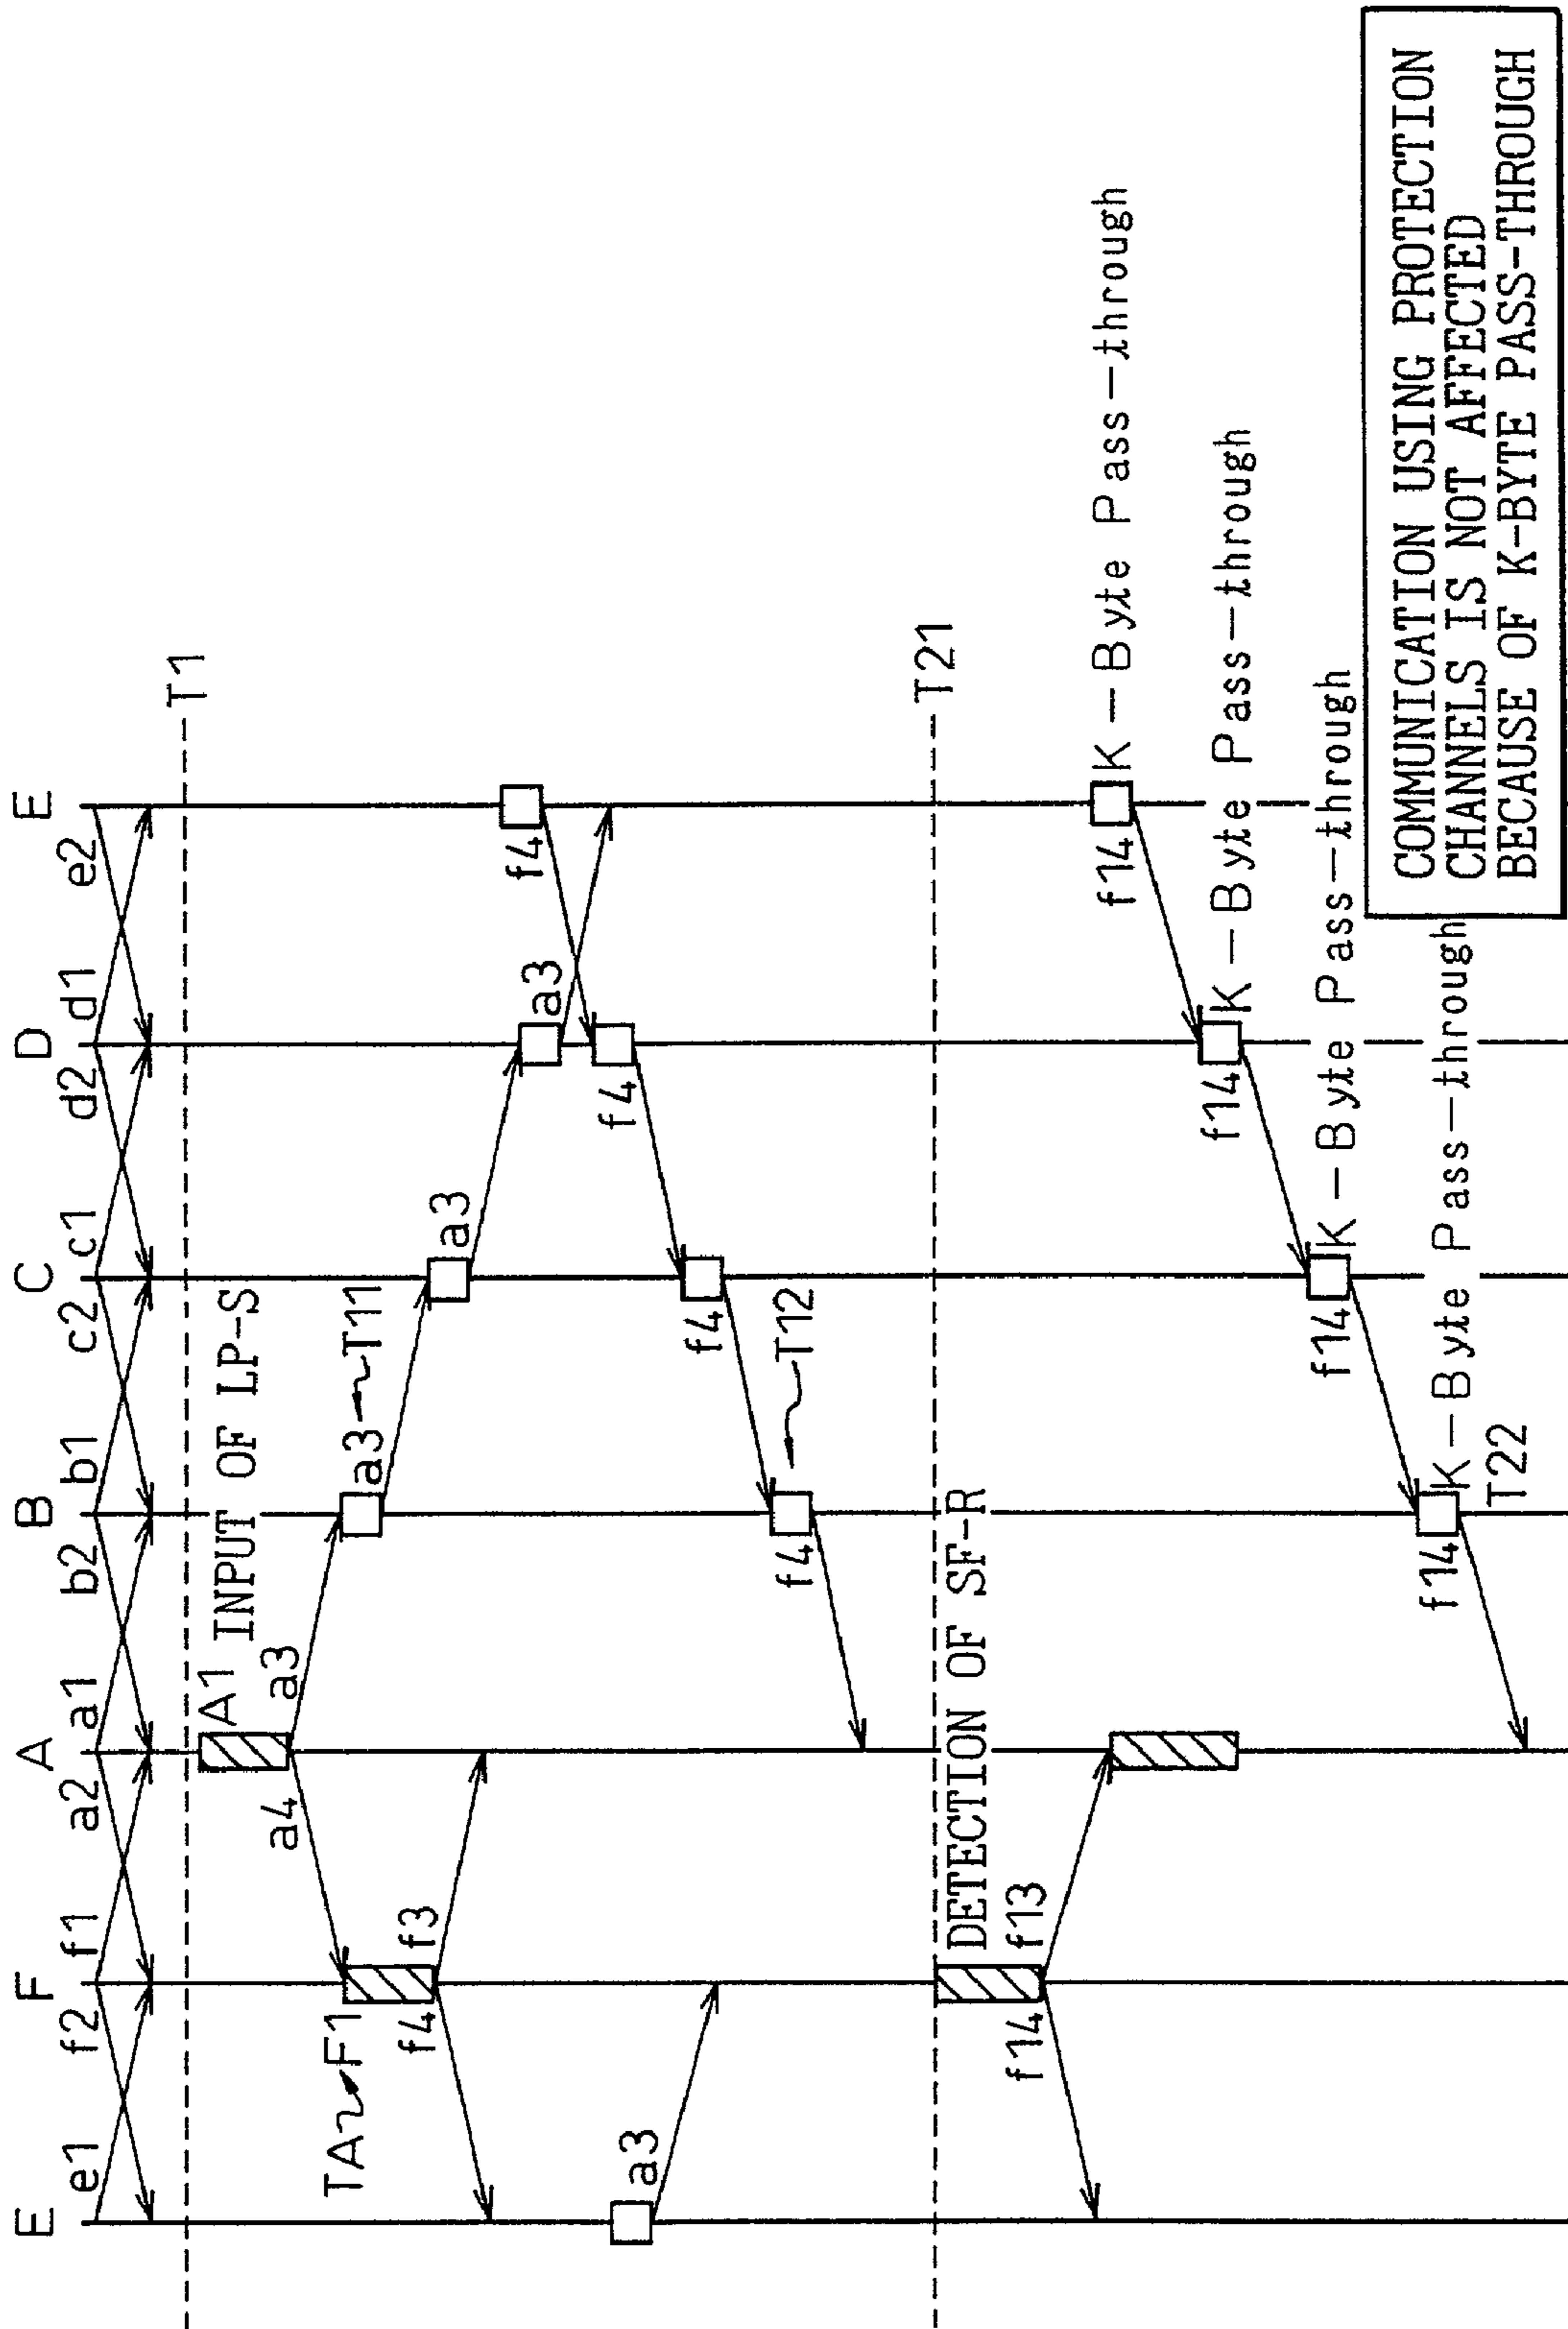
E e1 f2 F f1 a2 A a1 b2 B b1 c2 C c1 d2 D d1 e2 E

T1

A1 INPUT OF LP-S

a3 a4

TA F1 f4 f3

a3 T11

a3

a3

f4

f4

f4

f4 T12

a3

T21

DETECTION OF SF-R

f14 f13

f14 K-Byte Pass-through

f14 K-Byte Pass-through

f14 K-Byte Pass-through

f14 K-Byte Pass-through T22

COMMUNICATION USING PROTECTION CHANNELS IS NOT AFFECTED BECAUSE OF K-BYTE PASS-THROUGH